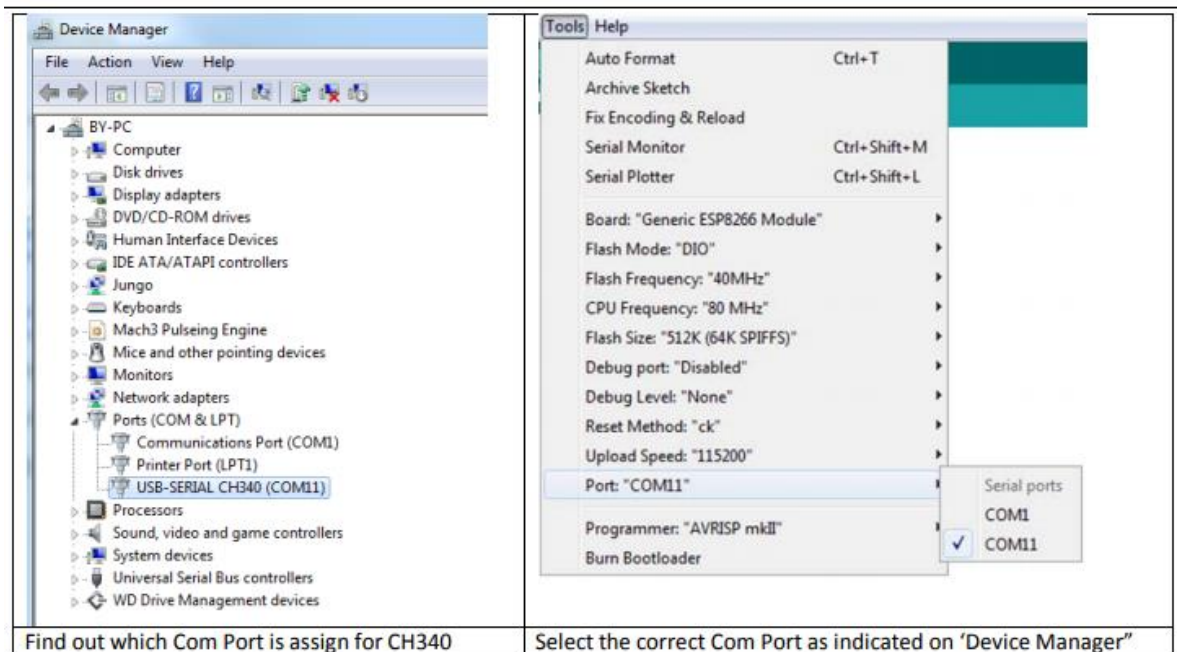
| Device Manager<br>File Action View Help<br>BY-PC<br>Computer<br>Disk drives<br>Display adapters<br>DVD/CD-ROM drives<br>Human Interface Devices<br>IDE ATA/ATAPI controllers<br>Jungo<br>Keyboards<br>Mach3 Pulseing Engine<br>Mice and other pointing devices<br>Monitors<br>Network adapters<br>Ports (COM & LPT)<br>Communications Port (COM1)<br>Printer Port (LPT1)<br>USB-SERIAL CH340 (COM11)<br>Processors<br>Sound, video and game controllers<br>System devices<br>Universal Serial Bus controllers<br>WD Drive Management devices | Tools Help<br>Auto Format Ctrl+T<br>Archive Sketch<br>Fix Encoding & Reload<br>Serial Monitor Ctrl+Shift+M<br>Serial Plotter Ctrl+Shift+L<br>Board: "Generic ESP8266 Module"<br>Flash Mode: "DIO"<br>Flash Frequency: "40MHz"<br>CPU Frequency: "80 MHz"<br>Flash Size: "512K (64K SPIFFS)"<br>Debug port: "Disabled"<br>Debug Level: "None"<br>Reset Method: "ck"<br>Upload Speed: "115200"<br>Port: "COM11"<br>Programmer: "AVRISP mkII"<br>Burn Bootloader<br>Serial ports<br>COM1<br>✓ COM11 |
|---|---|
| Find out which Com Port is assign for CH340 | Select the correct Com Port as indicated on 'Device Manager" |